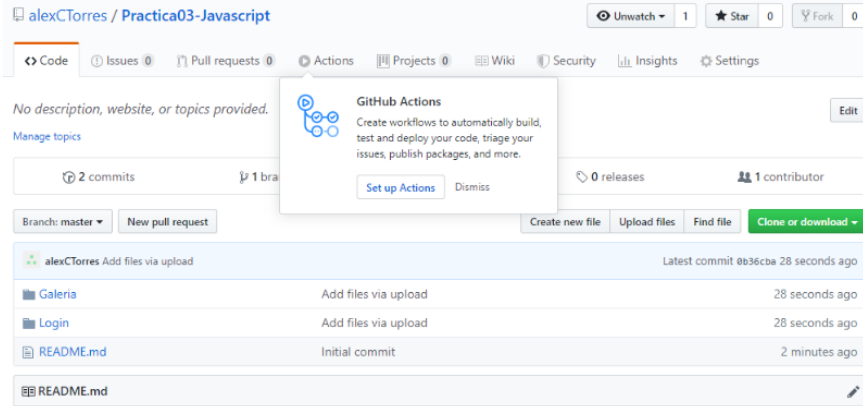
alexCTorres / Practica03-Javascript

Unwatch 1 Star 0 Fork 0

Code Issues 0 Pull requests 0 Actions Projects 0 Wiki Security Insights Settings

No description, website, or topics provided.

Edit

Manage topics

GitHub Actions

Create workflows to automatically build, test and deploy your code, triage your issues, publish packages, and more.

Set up Actions Dismiss

2 commits 1 bra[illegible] 0 releases 1 contributor

Branch: master New pull request Create new file Upload files Find file Clone or download

alexCTorres Add files via upload Latest commit 0b36cba 28 seconds ago

| | | |
|---|---|---|
| Galeria | Add files via upload | 28 seconds ago |
| Login | Add files via upload | 28 seconds ago |
| README.md | Initial commit | 2 minutes ago |

README.md